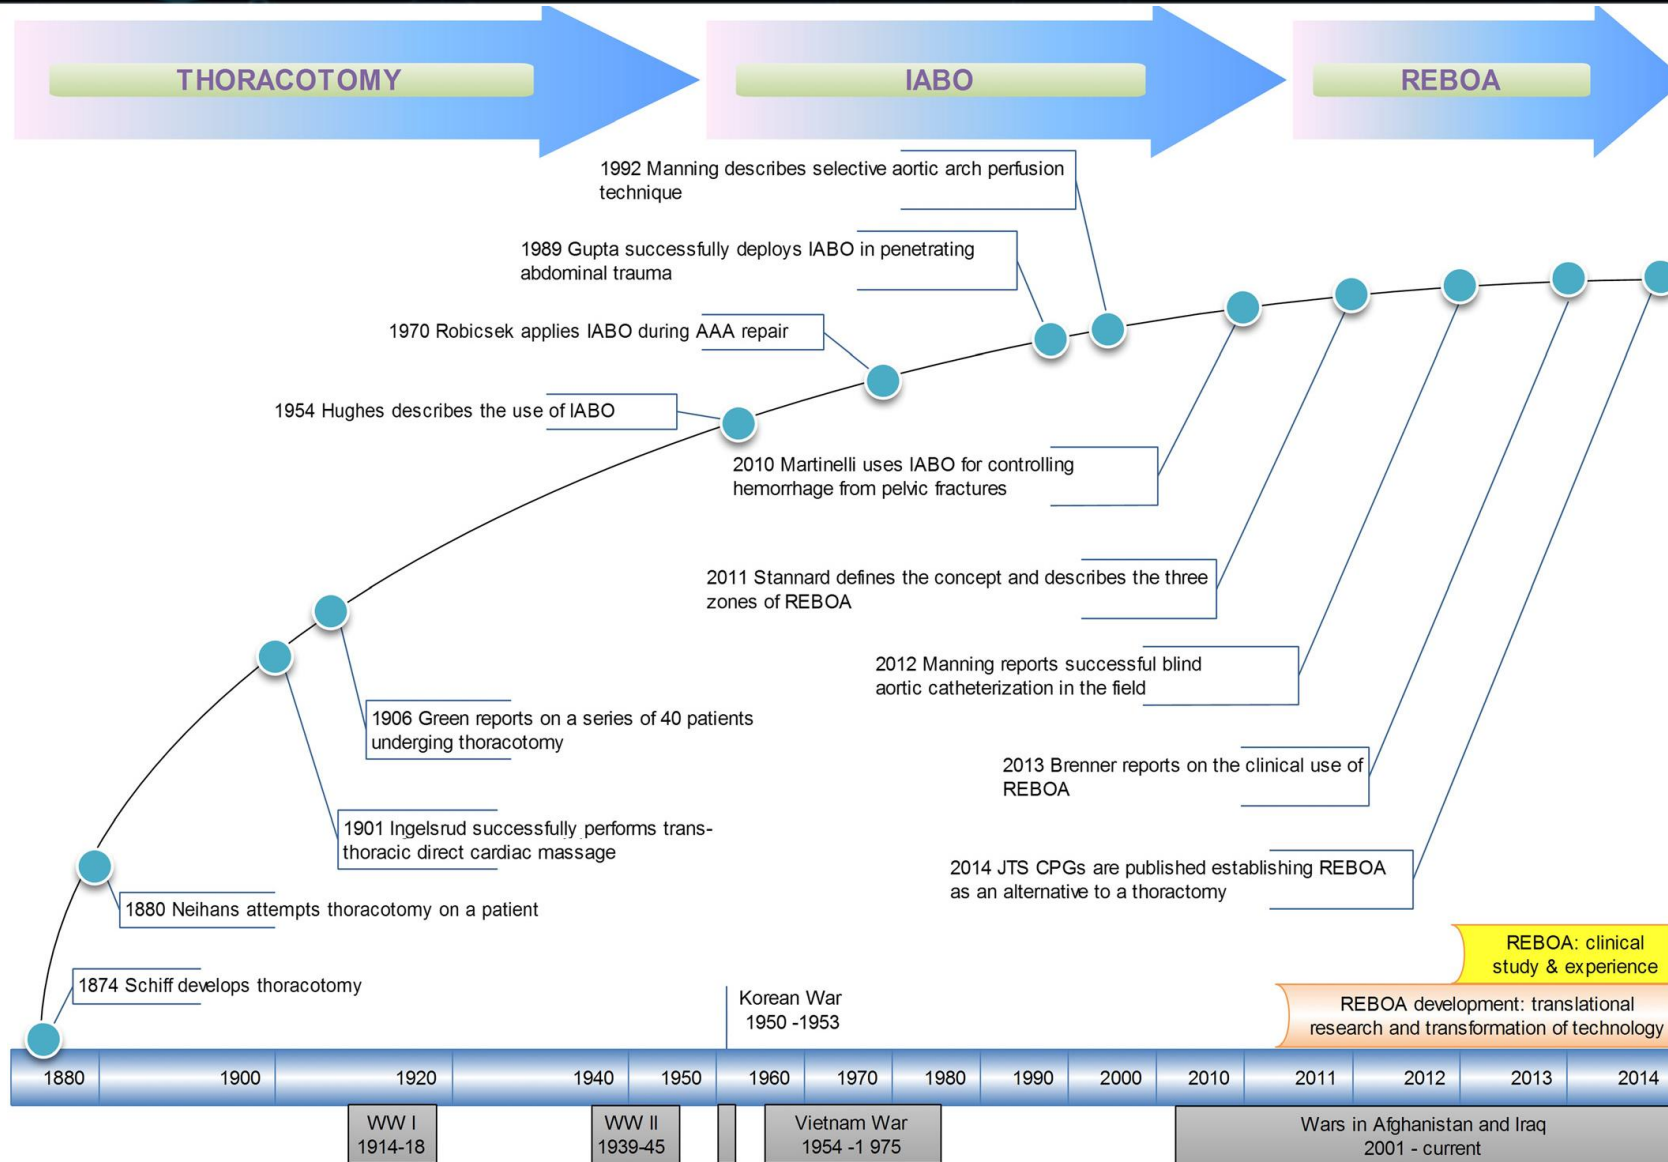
THORACOTOMY

IABO

REBOA

1992 Manning describes selective aortic arch perfusion technique

1989 Gupta successfully deploys IABO in penetrating abdominal trauma

1970 Robicsek applies IABO during AAA repair

1954 Hughes describes the use of IABO

2010 Martinelli uses IABO for controlling hemorrhage from pelvic fractures

2011 Stannard defines the concept and describes the three zones of REBOA

2012 Manning reports successful blind aortic catheterization in the field

1906 Green reports on a series of 40 patients underging thoracotomy

2013 Brenner reports on the clinical use of REBOA

1901 Ingelsrud successfully performs trans-thoracic direct cardiac massage

2014 JTS CPGs are published establishing REBOA as an alternative to a thoractomy

1880 Neihans attempts thoracotomy on a patient

REBOA: clinical study & experience

1874 Schiff develops thoracotomy

Korean War 1950 -1953

REBOA development: translational research and transformation of technology

| 1880 | 1900 | 1920 | 1940 | 1950 | 1960 | 1970 | 1980 | 1990 | 2000 | 2010 | 2011 | 2012 | 2013 | 2014 |
|---|---|---|---|---|---|---|---|---|---|---|---|---|---|---|

WW I 1914-18

WW II 1939-45

Vietnam War 1954 -1 975

Wars in Afghanistan and Iraq 2001 - current